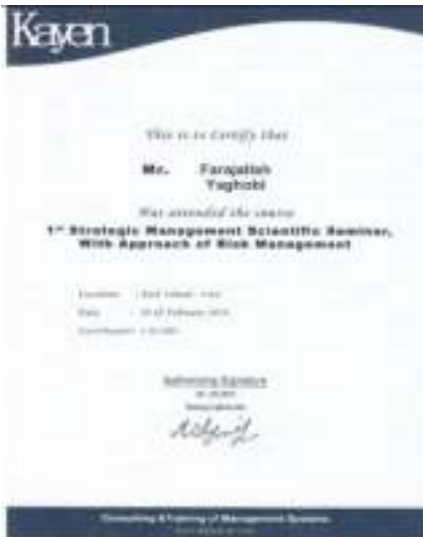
Kayen

This is to Certify that

Mr. Farajallah Yaghobi

Has attended the course

1st Strategic Management Scientific Seminar, With Approach of Risk Management

Location: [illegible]
Date: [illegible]
Certificate: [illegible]

Authorizing Signature
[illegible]
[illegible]

Consulting & Training of Management Systems
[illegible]